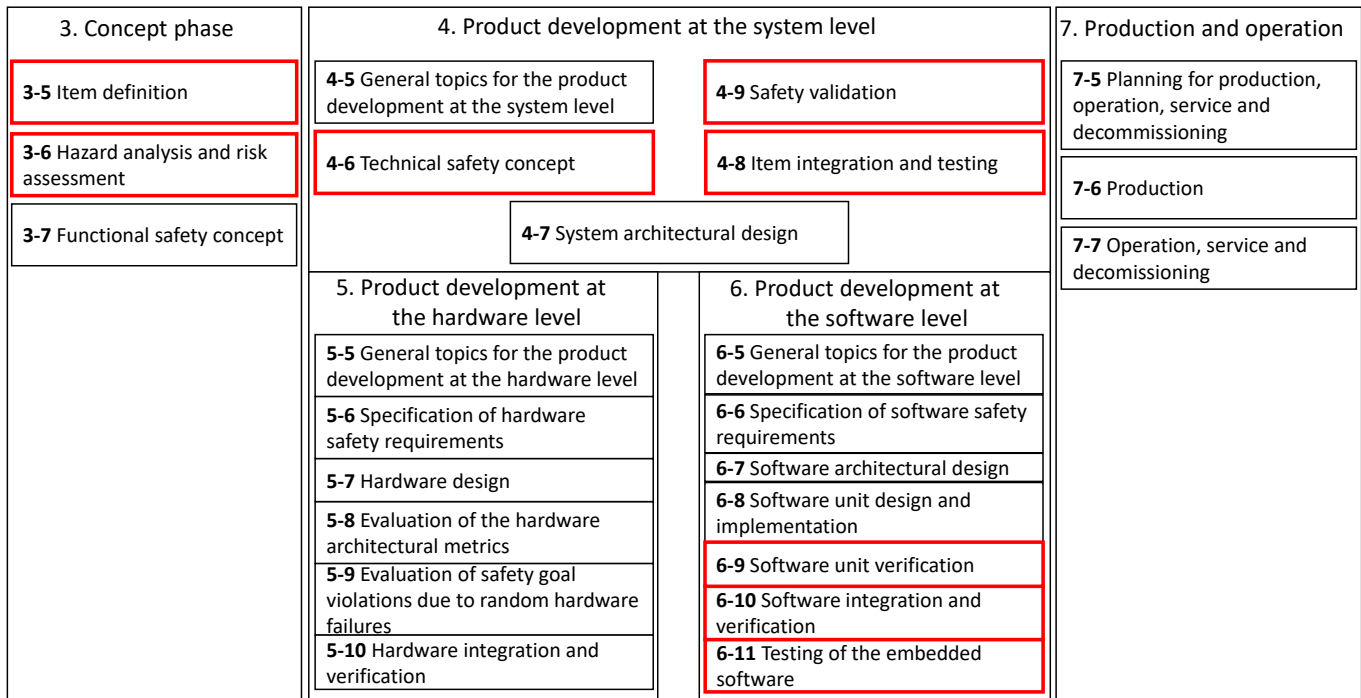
3. Concept phase

3-5 Item definition

3-6 Hazard analysis and risk assessment

3-7 Functional safety concept

4. Product development at the system level

4-5 General topics for the product development at the system level

4-9 Safety validation

4-6 Technical safety concept

4-8 Item integration and testing

4-7 System architectural design

5. Product development at the hardware level

5-5 General topics for the product development at the hardware level

5-6 Specification of hardware safety requirements

5-7 Hardware design

5-8 Evaluation of the hardware architectural metrics

5-9 Evaluation of safety goal violations due to random hardware failures

5-10 Hardware integration and verification

6. Product development at the software level

6-5 General topics for the product development at the software level

6-6 Specification of software safety requirements

6-7 Software architectural design

6-8 Software unit design and implementation

6-9 Software unit verification

6-10 Software integration and verification

6-11 Testing of the embedded software

7. Production and operation

7-5 Planning for production, operation, service and decommissioning

7-6 Production

7-7 Operation, service and decomissioning